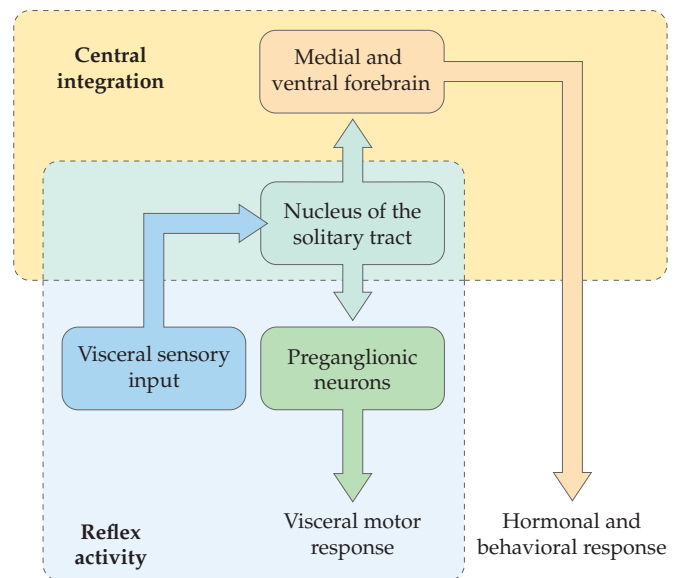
Central integration

Medial and ventral forebrain

Nucleus of the solitary tract

Visceral sensory input

Preganglionic neurons

Reflex activity

Visceral motor response

Hormonal and behavioral response